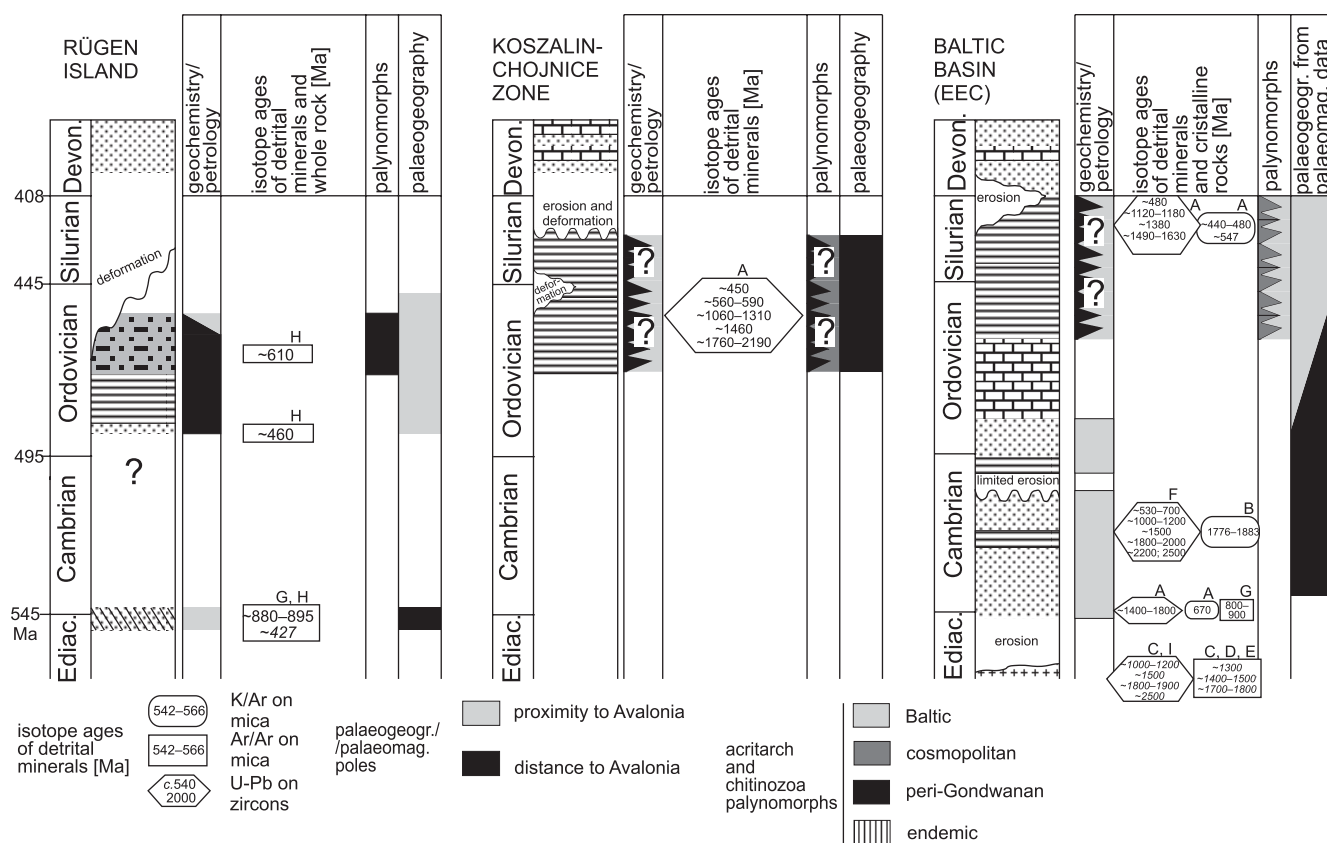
RÜGEN ISLAND

geochemistry/petrology

isotope ages of detrital minerals and whole rock [Ma]

palynomorphs

palaeogeography

Devon.

408

Silurian

445

Ordovician

495

Cambrian

545 Ma

Ediac.

deformation

?

H
~610

H
~460

G, H
~880–895
~427

KOSZALIN-CHOJNICE ZONE

geochemistry/petrology

isotope ages of detrital minerals [Ma]

palynomorphs

palaeogeography

Devon.

Silurian

Ordovician

Cambrian

Ediac.

erosion and deformation

deformation

?

?

A
~450
~560–590
~1060–1310
~1460
~1760–2190

?

?

BALTIC BASIN (EEC)

geochemistry/petrology

isotope ages of detrital minerals and cristalline rocks [Ma]

palynomorphs

palaeogeogr. from palaeomag. data

Devon.

Silurian

Ordovician

Cambrian

Ediac.

erosion

?

?

A
~480
~1120–1180
~1380
~1490–1630

A
~440–480
~547

limited erosion

F
~530–700
~1000–1200
~1500
~1800–2000
~2200; 2500

B
1776–1883

A
~1400–1800

A
670

G
800–900

erosion

C, I
~1000–1200
~1500
~1800–1900
~2500

C, D, E
~1300
~1400–1500
~1700–1800

isotope ages of detrital minerals [Ma]

542–566 K/Ar on mica

542–566 Ar/Ar on mica

c.540 2000 U-Pb on zircons

palaeogeogr./ /palaeomag. poles

proximity to Avalonia

distance to Avalonia

acritarch and chitinozoa palynomorphs

Baltic

cosmopolitan

peri-Gondwanan

endemic